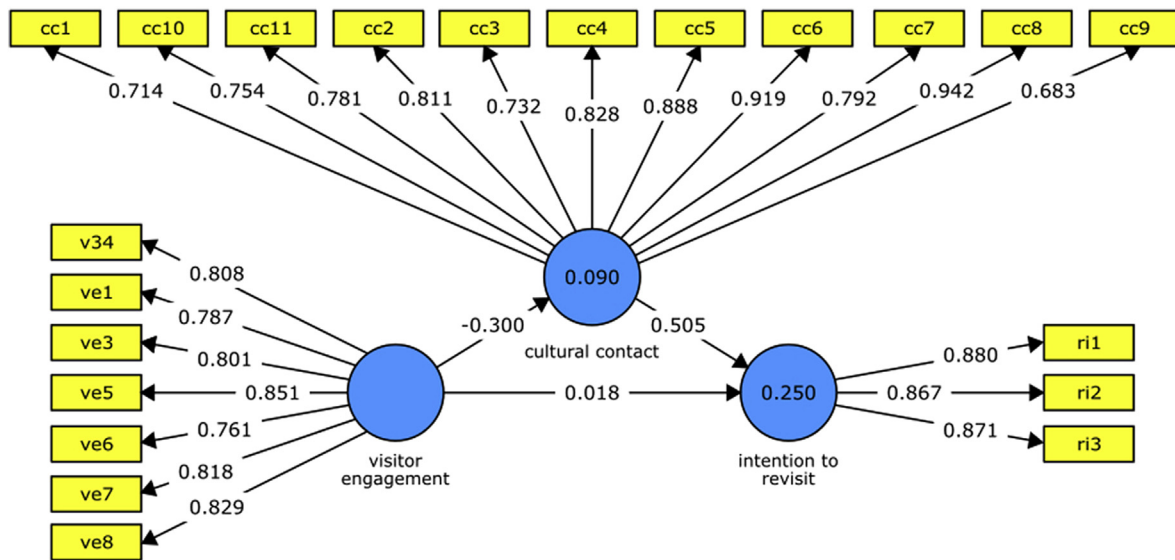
cc1
cc10
cc11
cc2
cc3
cc4
cc5
cc6
cc7
cc8
cc9

0.714
0.754
0.781
0.811
0.732
0.828
0.888
0.919
0.792
0.942
0.683

v34
ve1
ve3
ve5
ve6
ve7
ve8

0.808
0.787
0.801
0.851
0.761
0.818
0.829

0.090
cultural contact

-0.300
0.505
0.018

visitor engagement

0.250
intention to revisit

0.880
0.867
0.871

ri1
ri2
ri3